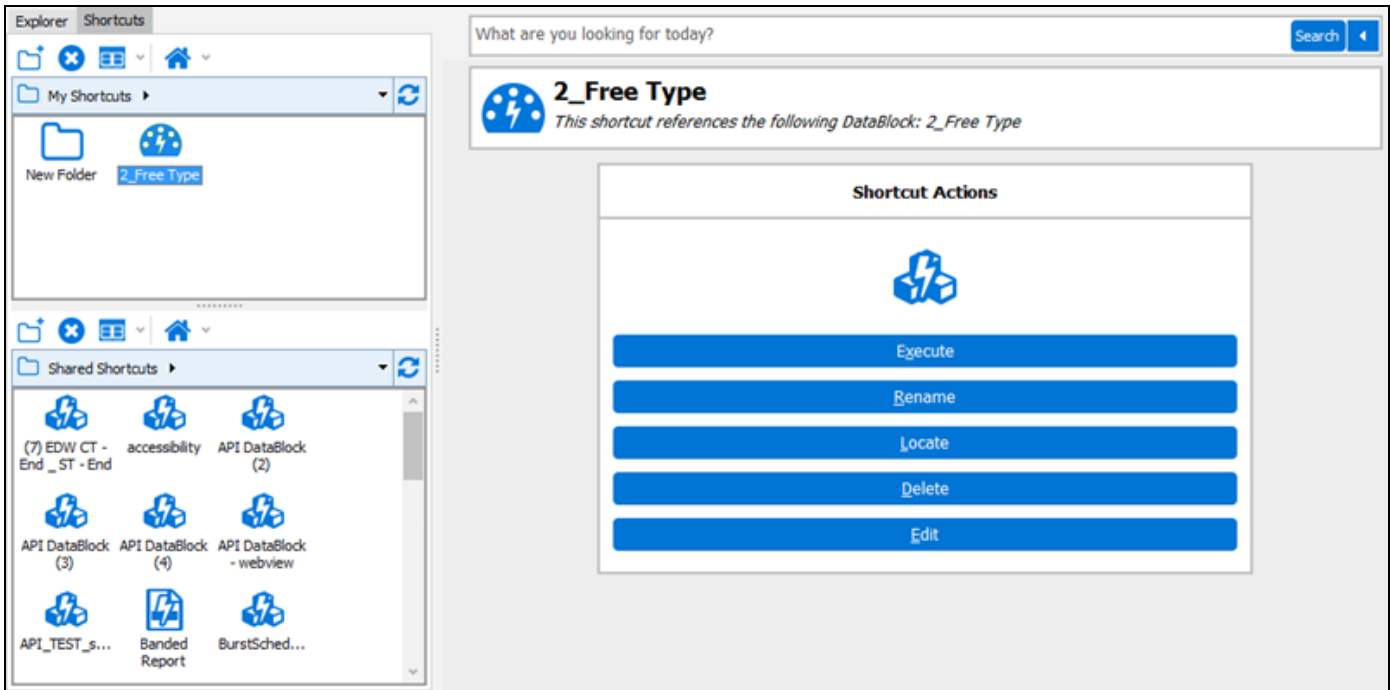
Explorer Shortcuts

My Shortcuts ▸

New Folder

2_Free Type

Shared Shortcuts ▸

(7) EDW CT - End _ST - End

accessibility

API DataBlock (2)

API DataBlock (3)

API DataBlock (4)

API DataBlock - webview

API_TEST_s...

Banded Report

BurstSched...

What are you looking for today?

Search

2_Free Type

This shortcut references the following DataBlock: 2_Free Type

Shortcut Actions

Execute

Rename

Locate

Delete

Edit